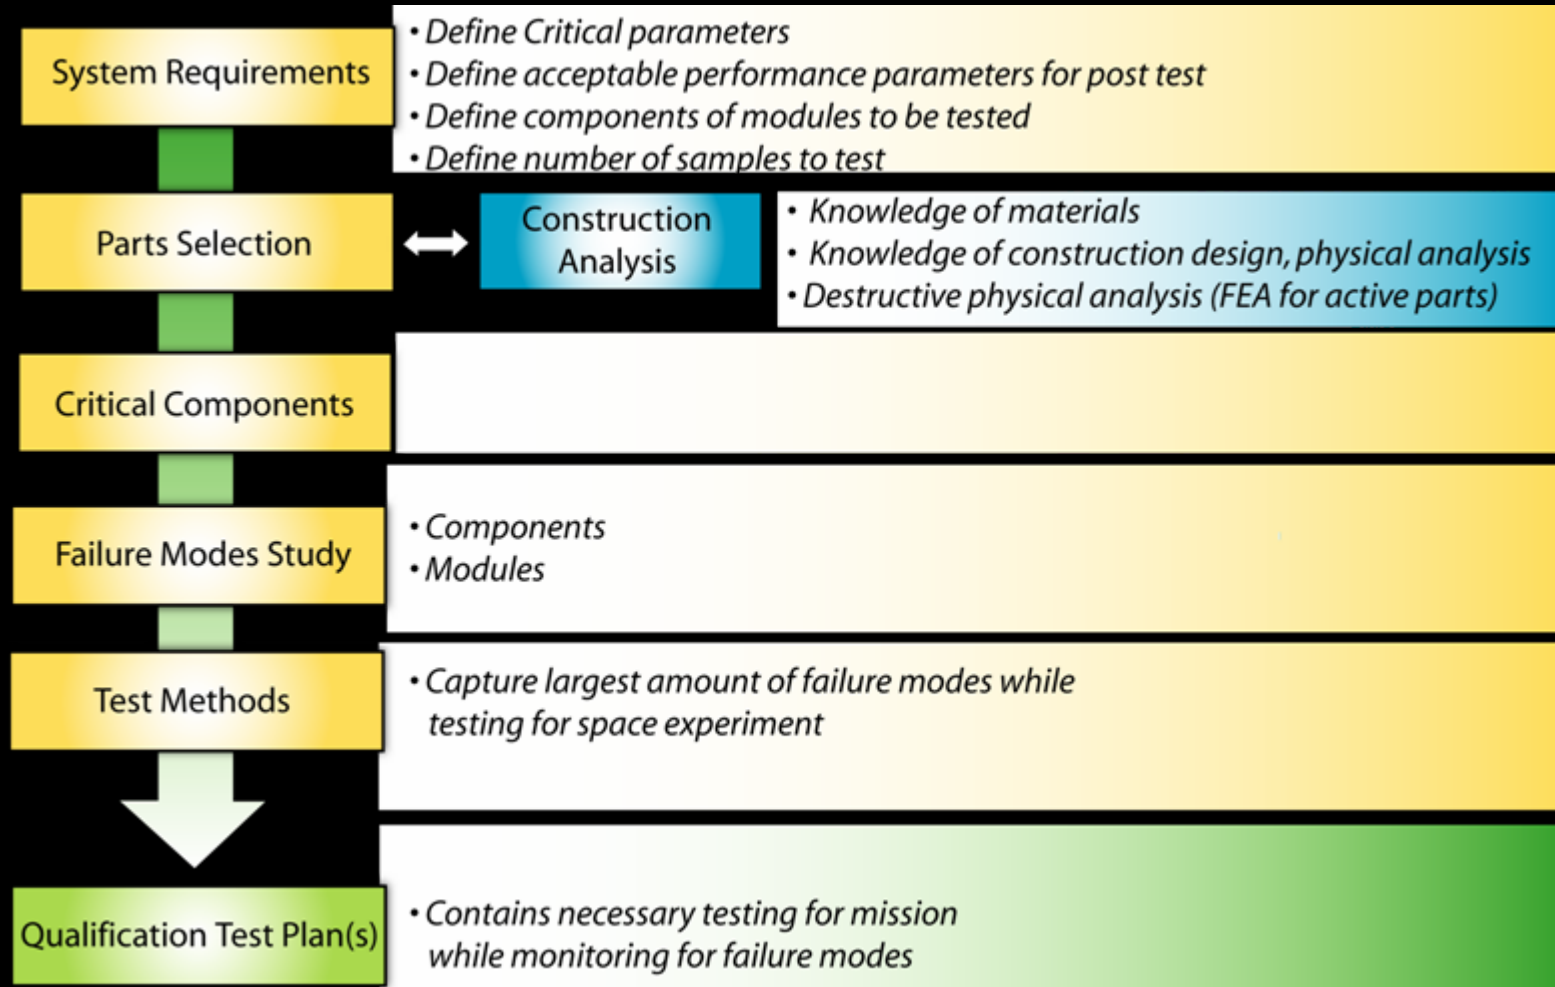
System Requirements

• Define Critical parameters
• Define acceptable performance parameters for post test
• Define components of modules to be tested
• Define number of samples to test

Parts Selection

Construction Analysis

• Knowledge of materials
• Knowledge of construction design, physical analysis
• Destructive physical analysis (FEA for active parts)

Critical Components

Failure Modes Study

• Components
• Modules

Test Methods

• Capture largest amount of failure modes while testing for space experiment

Qualification Test Plan(s)

• Contains necessary testing for mission while monitoring for failure modes